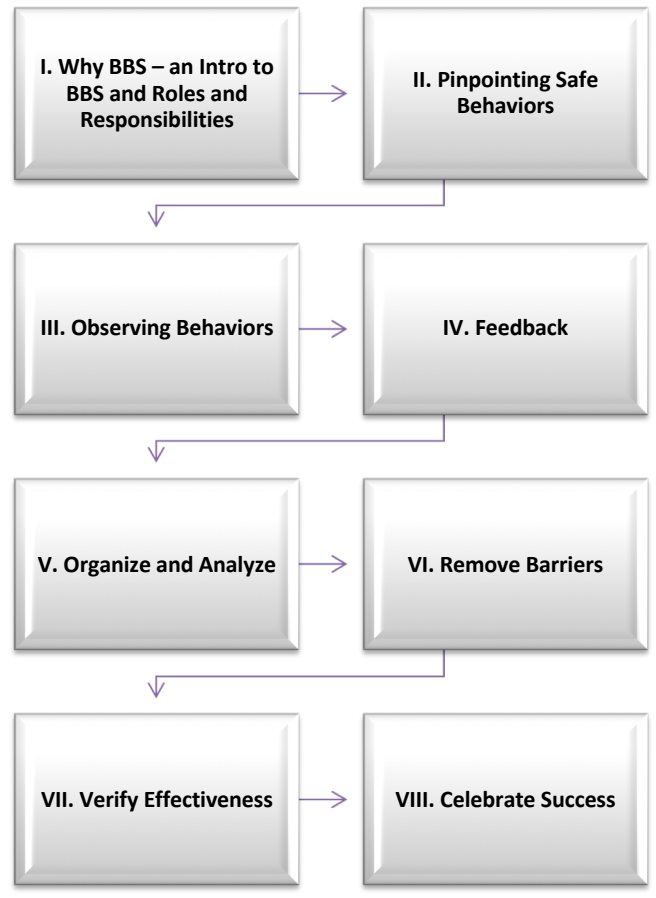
I. Why BBS – an Intro to BBS and Roles and Responsibilities

II. Pinpointing Safe Behaviors

III. Observing Behaviors

IV. Feedback

V. Organize and Analyze

VI. Remove Barriers

VII. Verify Effectiveness

VIII. Celebrate Success